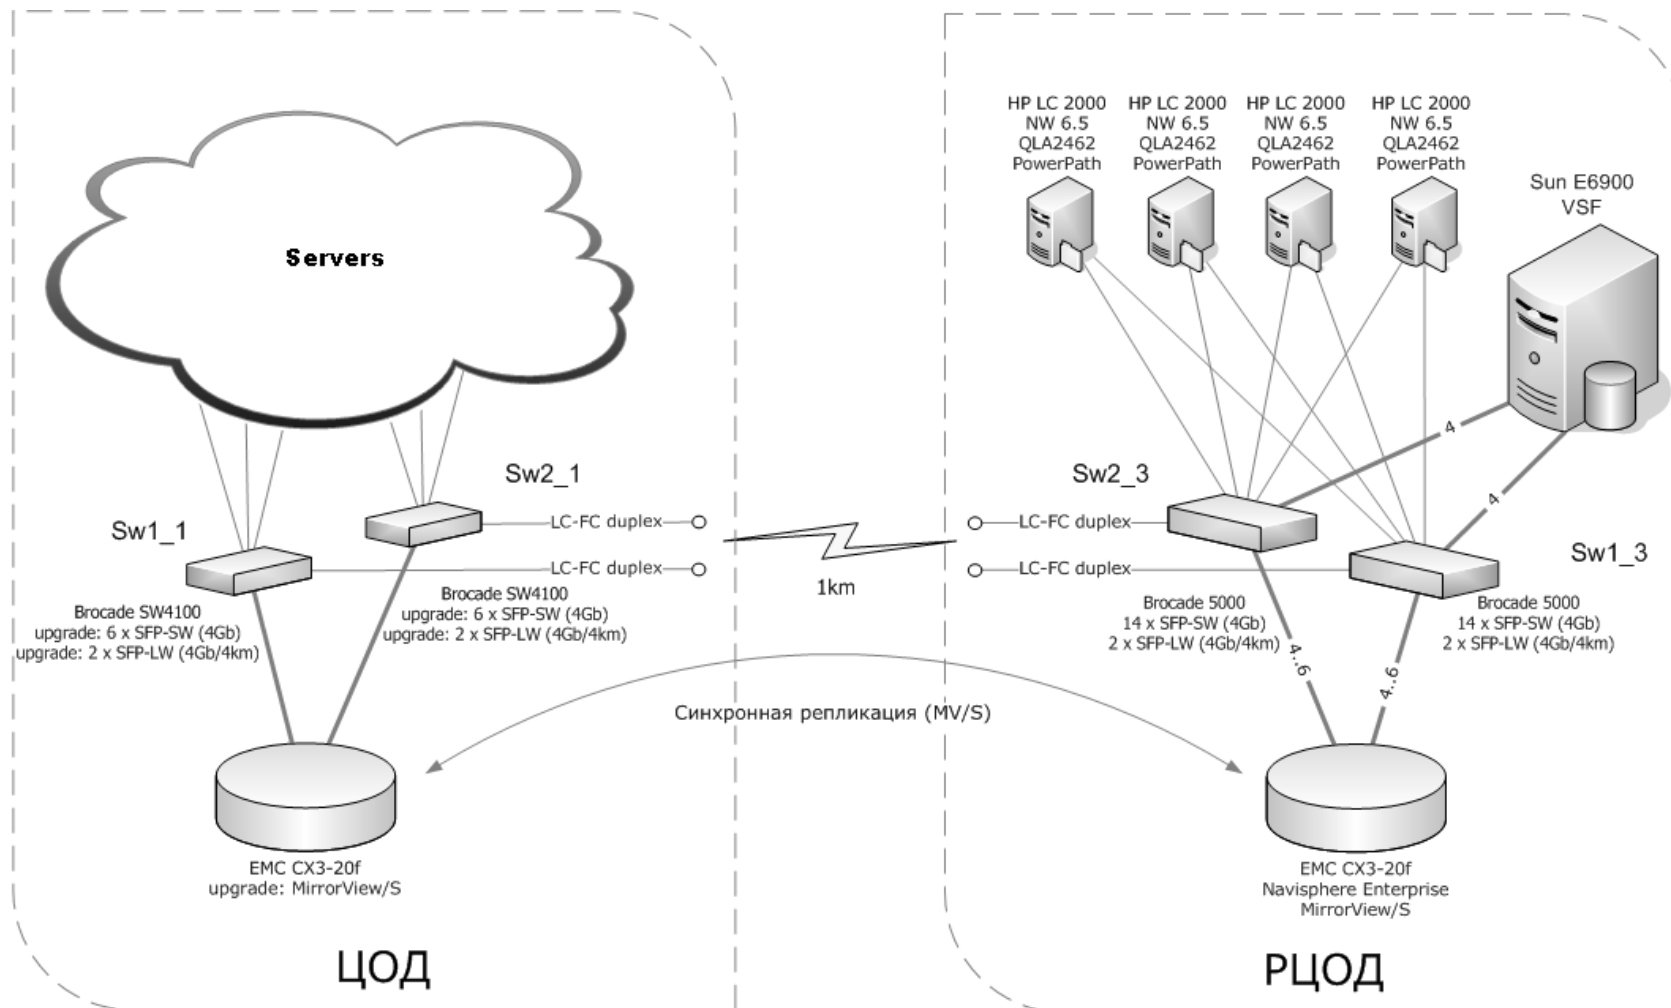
Servers

Sw2_1

Sw1_1

LC-FC duplex

LC-FC duplex

Brocade SW4100
upgrade: 6 x SFP-SW (4Gb)
upgrade: 2 x SFP-LW (4Gb/4km)

Brocade SW4100
upgrade: 6 x SFP-SW (4Gb)
upgrade: 2 x SFP-LW (4Gb/4km)

1km

EMC CX3-20f
upgrade: MirrorView/S

ЦОД

HP LC 2000
NW 6.5
QLA2462
PowerPath

HP LC 2000
NW 6.5
QLA2462
PowerPath

HP LC 2000
NW 6.5
QLA2462
PowerPath

HP LC 2000
NW 6.5
QLA2462
PowerPath

Sun E6900
VSF

4

4

Sw2_3

Sw1_3

LC-FC duplex

LC-FC duplex

Brocade 5000
14 x SFP-SW (4Gb)
2 x SFP-LW (4Gb/4km)

Brocade 5000
14 x SFP-SW (4Gb)
2 x SFP-LW (4Gb/4km)

4..6

4..6

Синхронная репликация (MV/S)

EMC CX3-20f
Navisphere Enterprise
MirrorView/S

РЦОД